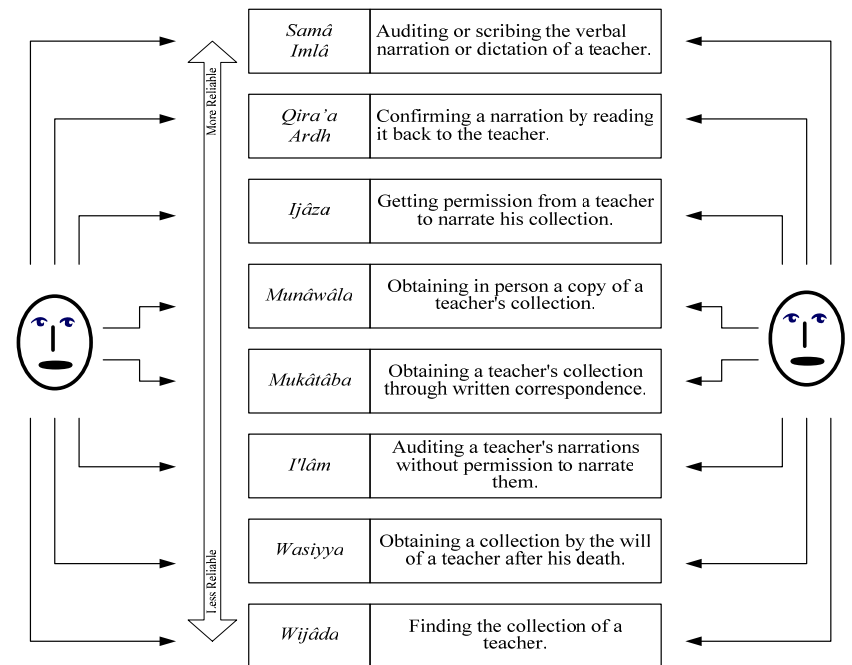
More Reliable

Less Reliable

| | |
|---|---|
| *Samâ Imlâ* | Auditing or scribing the verbal narration or dictation of a teacher. |
| *Qira'a Ardh* | Confirming a narration by reading it back to the teacher. |
| *Ijâza* | Getting permission from a teacher to narrate his collection. |
| *Munâwâla* | Obtaining in person a copy of a teacher's collection. |
| *Mukâtâba* | Obtaining a teacher's collection through written correspondence. |
| *I'lâm* | Auditing a teacher's narrations without permission to narrate them. |
| *Wasiyya* | Obtaining a collection by the will of a teacher after his death. |
| *Wijâda* | Finding the collection of a teacher. |